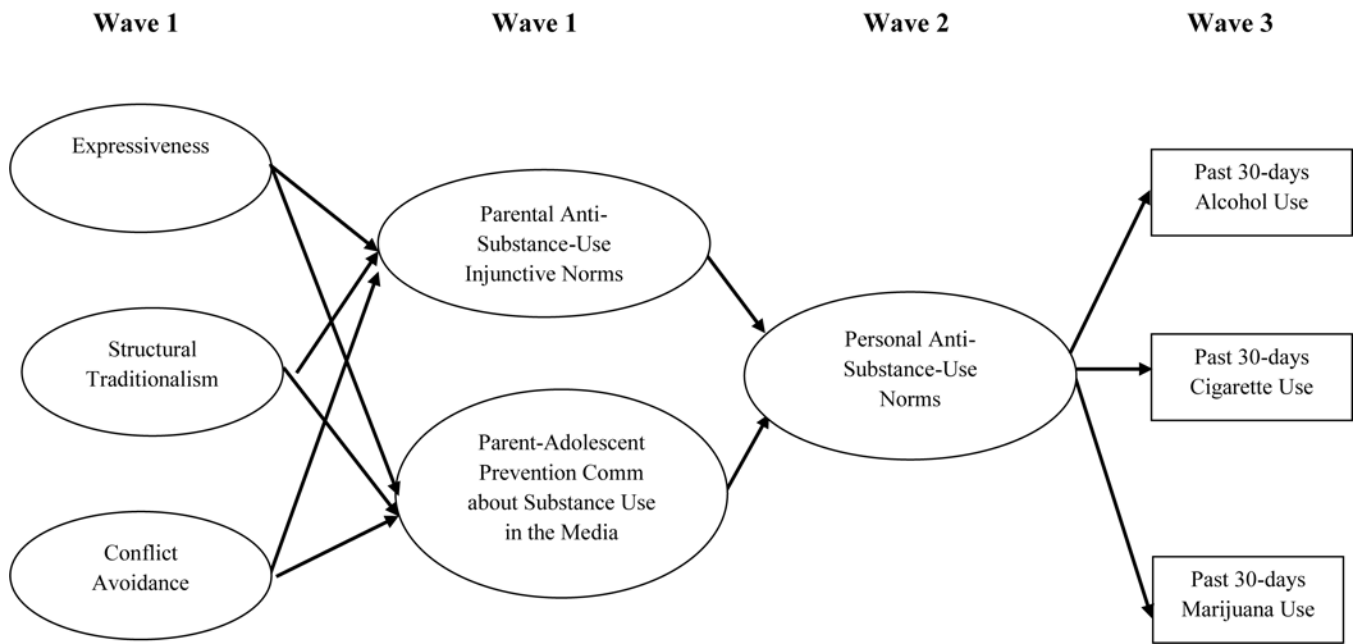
Wave 1

Wave 1

Wave 2

Wave 3

Expressiveness

Structural Traditionalism

Conflict Avoidance

Parental Anti-Substance-Use Injunctive Norms

Parent-Adolescent Prevention Comm about Substance Use in the Media

Personal Anti-Substance-Use Norms

Past 30-days Alcohol Use

Past 30-days Cigarette Use

Past 30-days Marijuana Use